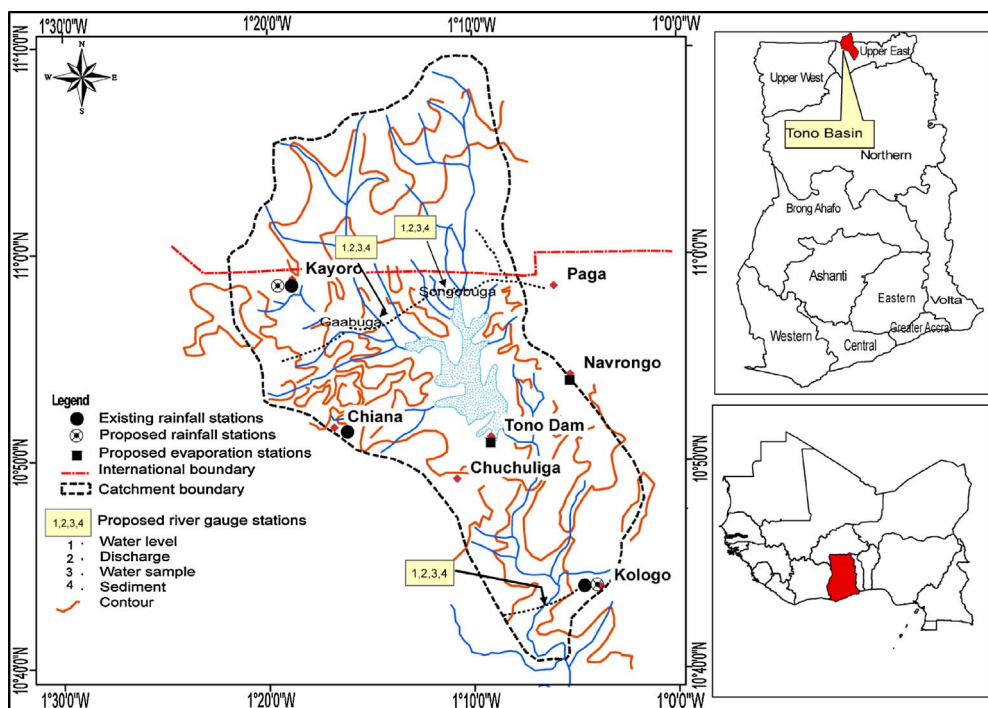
1°30'0"W 1°20'0"W 1°10'0"W 1°0'0"W

11°10'0"N

11°0'0"N

10°50'0"N

10°40'0"N

N
W E
S

1,2,3,4

1,2,3,4

Kayoro

Songobuga

Paga

Gaabuga

Navrongo

Chiana

Tono Dam

Chuchuliga

1,2,3,4

Kologo

Legend
Existing rainfall stations
Proposed rainfall stations
Proposed evaporation stations
International boundary
Catchment boundary

1,2,3,4 Proposed river gauge stations
1 . Water level
2 . Discharge
3 . Water sample
4 . Sediment
Contour

1°30'0"W 1°20'0"W 1°10'0"W 1°0'0"W

11°0'0"N

10°50'0"N

10°40'0"N

Upper East
Upper West
Tono Basin
Northern
Brong Ahafo
Ashanti
Eastern
Volta
Western
Greater Accra
Central